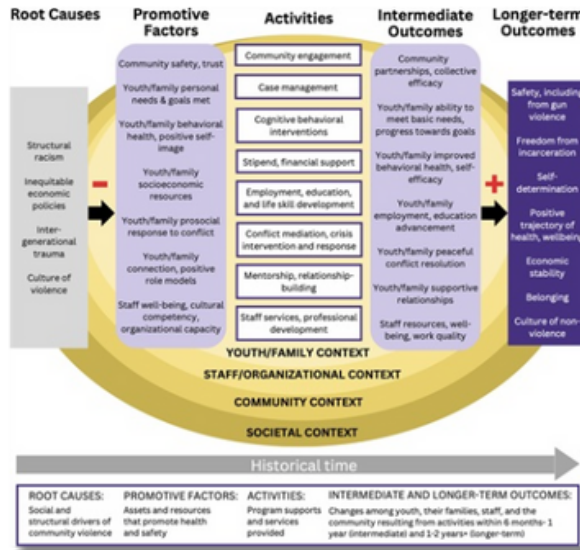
Root Causes

Structural racism

Inequitable economic policies

Inter-generational trauma

Culture of violence

-

Promotive Factors

Community safety, trust

Youth/family personal needs & goals met

Youth/family behavioral health, positive self-image

Youth/family socioeconomic resources

Youth/family prosocial response to conflict

Youth/family connection, positive role models

Staff well-being, cultural competency, organizational capacity

Activities

Community engagement

Case management

Cognitive behavioral interventions

Stipend, financial support

Employment, education, and life skill development

Conflict mediation, crisis intervention and response

Mentorship, relationship-building

Staff services, professional development

Intermediate Outcomes

Community partnerships, collective efficacy

Youth/family ability to meet basic needs, progress towards goals

Youth/family improved behavioral health, self-efficacy

Youth/family employment, education advancement

Youth/family peaceful conflict resolution

Youth/family supportive relationships

Staff resources, well-being, work quality

+

Longer-term Outcomes

Safety, including from gun violence

Freedom from incarceration

Self-determination

Positive trajectory of health, wellbeing

Economic stability

Belonging

Culture of non-violence

YOUTH/FAMILY CONTEXT

STAFF/ORGANIZATIONAL CONTEXT

COMMUNITY CONTEXT

SOCIETAL CONTEXT

Historical time

ROOT CAUSES: Social and structural drivers of community violence

PROMOTIVE FACTORS: Assets and resources that promote health and safety

ACTIVITIES: Program supports and services provided

INTERMEDIATE AND LONGER-TERM OUTCOMES: Changes among youth, their families, staff, and the community resulting from activities within 6 months- 1 year (intermediate) and 1-2 years+ (longer-term)